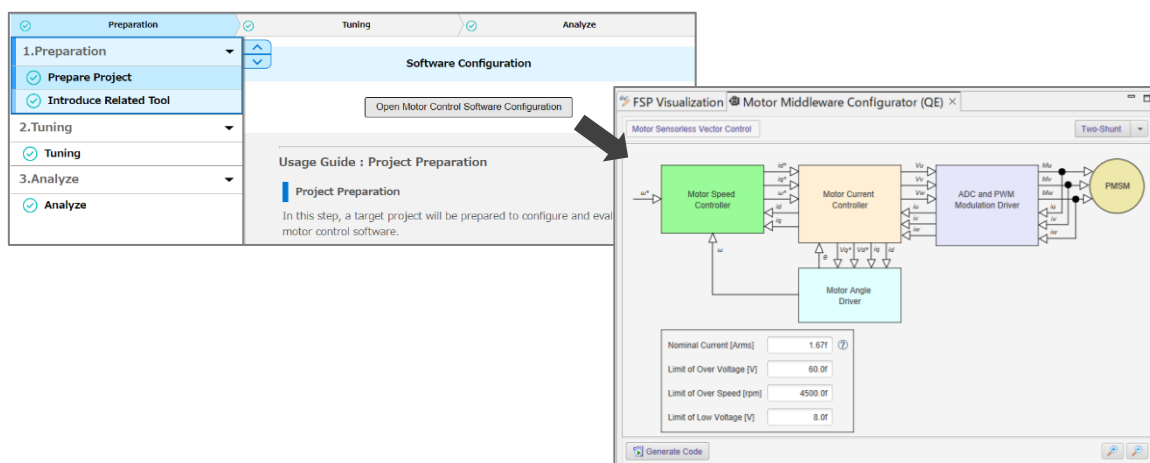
Preparation
Tuning
Analyze

1.Preparation
Prepare Project
Introduce Related Tool
2.Tuning
Tuning
3.Analyze
Analyze

Software Configuration

Open Motor Control Software Configuration

Usage Guide : Project Preparation

Project Preparation

In this step, a target project will be prepared to configure and eval motor control software.

FSP Visualization
Motor Middleware Configurator (QE)

Motor Sensorless Vector Control

Two-Shunt

ω*
Motor Speed Controller
id*
iq*
ω*
ω
id
iq
Motor Current Controller
Vu
Vv
Vw
iu
iv
iw
ADC and PWM Modulation Driver
Mu
Mv
Mw
Iu
Iv
Iw
PMSM
ω
θ
Vq*
Vd*
iq
id
Motor Angle Driver

| | |
|---|---|
| Nominal Current [Arms] | 1.67f |
| Limit of Over Voltage [V] | 60.0f |
| Limit of Over Speed [rpm] | 4500.0f |
| Limit of Low Voltage [V] | 8.0f |

Generate Code